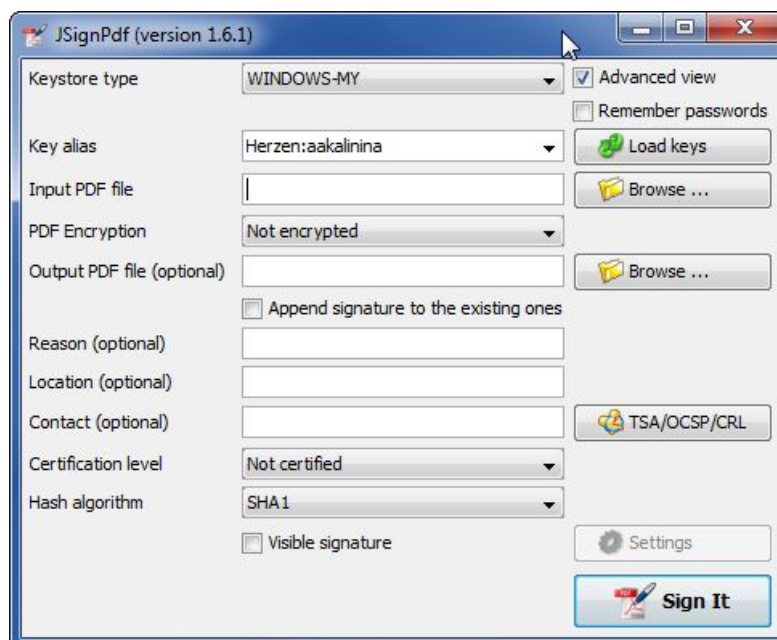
JSignPdf (version 1.6.1)

Keystore type
WINDOWS-MY
Advanced view
Remember passwords
Key alias
Herzen:aakalinina
Load keys
Input PDF file
Browse ...
PDF Encryption
Not encrypted
Output PDF file (optional)
Browse ...
Append signature to the existing ones
Reason (optional)
Location (optional)
Contact (optional)
TSA/OCSP/CRL
Certification level
Not certified
Hash algorithm
SHA1
Visible signature
Settings
Sign It